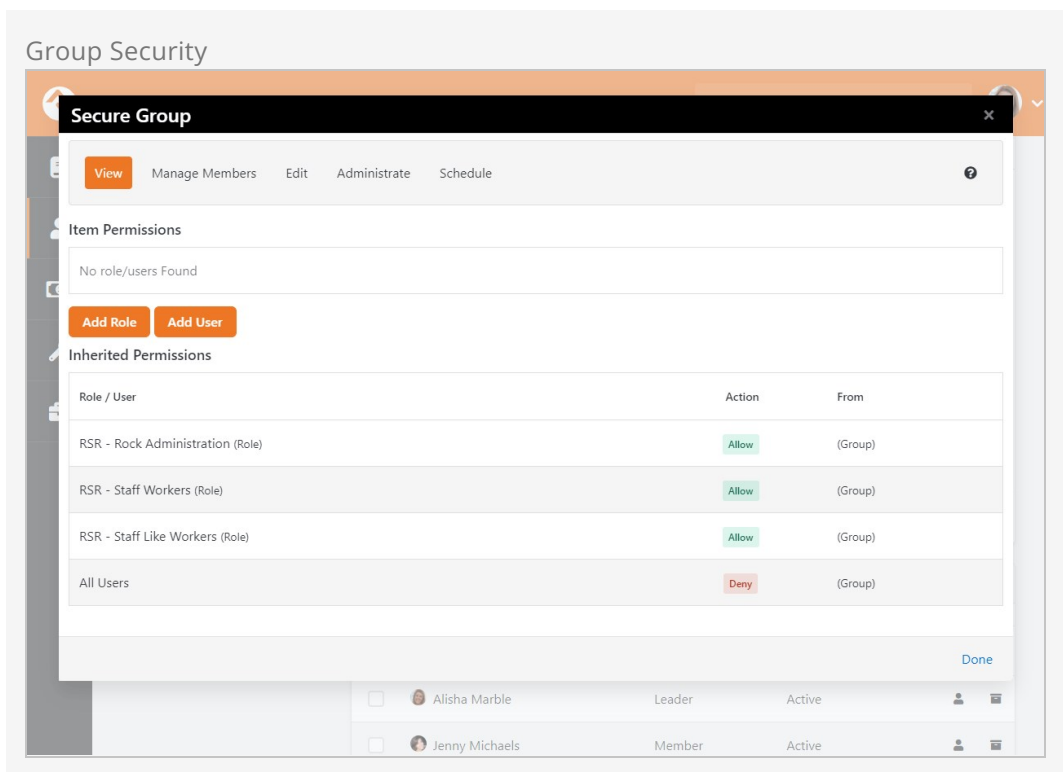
Group Security

Secure Group ×

View Manage Members Edit Administrate Schedule

Item Permissions

No role/users Found

Add Role Add User

Inherited Permissions

| Role / User | Action | From |
|---|---|---|
| RSR - Rock Administration (Role) | Allow | (Group) |
| RSR - Staff Workers (Role) | Allow | (Group) |
| RSR - Staff Like Workers (Role) | Allow | (Group) |
| All Users | Deny | (Group) |

Done

Alisha Marble Leader Active

Jenny Michaels Member Active